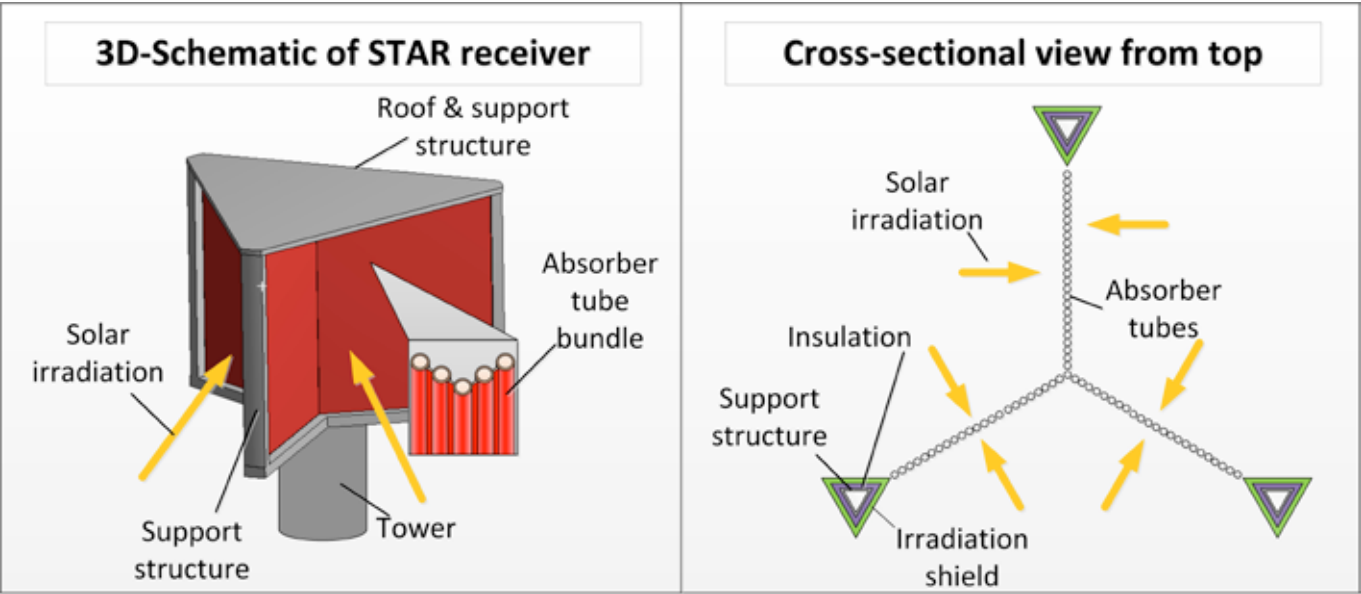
3D-Schematic of STAR receiver

Roof & support structure

Absorber tube bundle

Solar irradiation

Support structure

Tower

Cross-sectional view from top

Solar irradiation

Absorber tubes

Insulation

Support structure

Irradiation shield